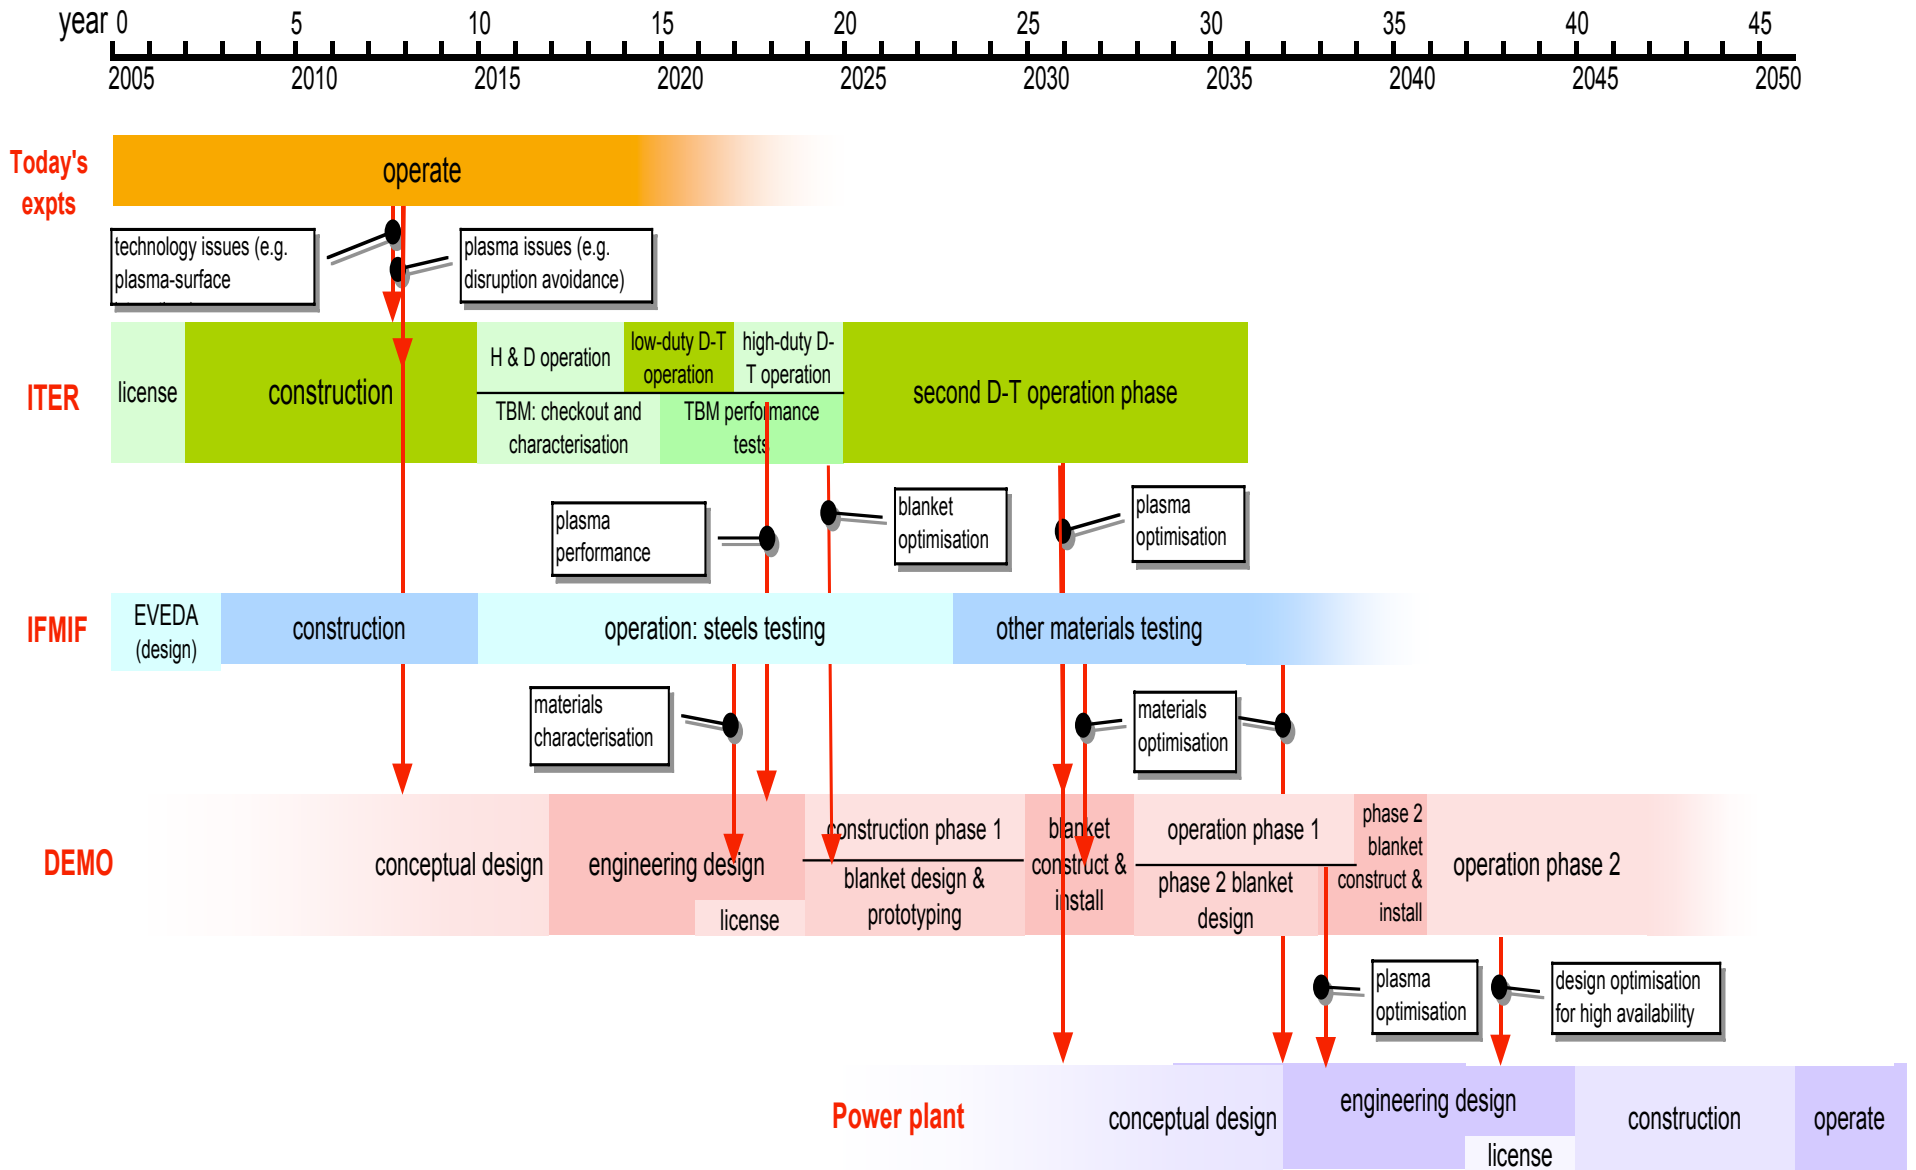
year 0 5 10 15 20 25 30 35 40 45

2005 2010 2015 2020 2025 2030 2035 2040 2045 2050

Today's expts

operate

technology issues (e.g. plasma-surface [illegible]

plasma issues (e.g. disruption avoidance)

ITER

license

construction

H & D operation

low-duty D-T operation

high-duty D-T operation

second D-T operation phase

TBM: checkout and characterisation

TBM performance tests

plasma performance

blanket optimisation

plasma optimisation

IFMIF

EVEDA (design)

construction

operation: steels testing

other materials testing

materials characterisation

materials optimisation

DEMO

conceptual design

engineering design

license

construction phase 1

blanket design & prototyping

blanket construct & install

operation phase 1

phase 2 blanket design

phase 2 blanket construct & install

operation phase 2

plasma optimisation

design optimisation for high availability

Power plant

conceptual design

engineering design

license

construction

operate